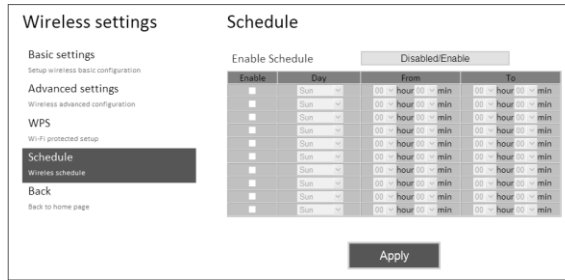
Wireless settings

Basic settings
Setup wireless basic configuration

Advanced settings
Wireless advanced configuration

WPS
Wi-Fi protected setup

Schedule
Wireles schedule

Back
Back to home page

Schedule

Enable Schedule Disabled/Enable

| Enable | Day | From | To |
|---|---|---|---|
| | Sun | 00 hour 00 min | 00 hour 00 min |
| | Sun | 00 hour 00 min | 00 hour 00 min |
| | Sun | 00 hour 00 min | 00 hour 00 min |
| | Sun | 00 hour 00 min | 00 hour 00 min |
| | Sun | 00 hour 00 min | 00 hour 00 min |
| | Sun | 00 hour 00 min | 00 hour 00 min |
| | Sun | 00 hour 00 min | 00 hour 00 min |
| | Sun | 00 hour 00 min | 00 hour 00 min |
| | Sun | 00 hour 00 min | 00 hour 00 min |
| | Sun | 00 hour 00 min | 00 hour 00 min |

Apply